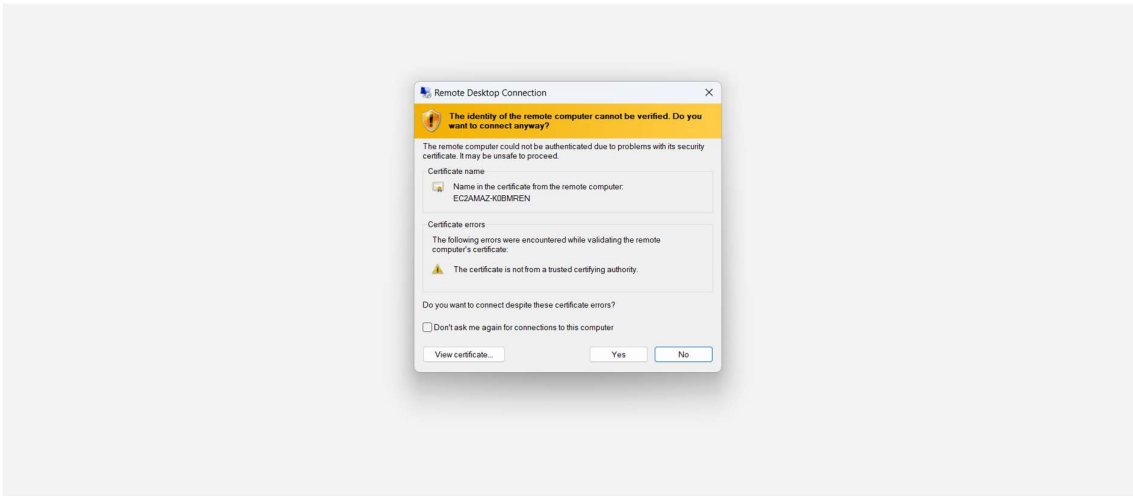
Remote Desktop Connection

The identity of the remote computer cannot be verified. Do you want to connect anyway?

The remote computer could not be authenticated due to problems with its security certificate. It may be unsafe to proceed.

Certificate name

Name in the certificate from the remote computer:
EC2AMAZ-K0BMREN

Certificate errors

The following errors were encountered while validating the remote computer's certificate:

The certificate is not from a trusted certifying authority.

Do you want to connect despite these certificate errors?

Don't ask me again for connections to this computer

View certificate...

Yes

No